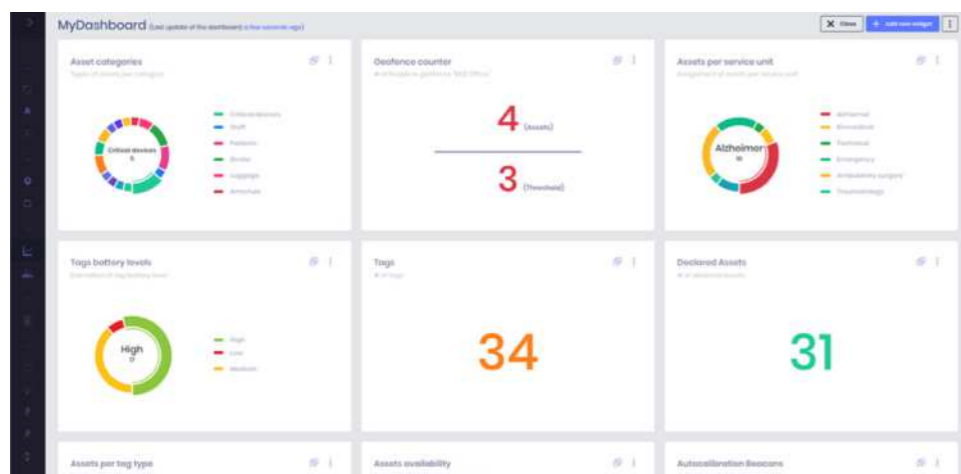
MyDashboard (Last update of the dashboard: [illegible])

Close

+ Add new widget

Asset categories
Types of assets per category

Critical devices
5

Critical devices
Staff
Patients
Books
Luggage
Armchair

Geofence counter
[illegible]

4 (Assets)

3 (Threshold)

Assets per service unit
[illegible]

Alzheimer
10

Alzheimer
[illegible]
Paediatrics
Emergency
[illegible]
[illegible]

Tags battery levels
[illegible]

High
17

High
Low
Medium

Tags
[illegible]

34

Declared Assets
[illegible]

31

Assets per tag type

Assets availability

Autocalibration Beacons